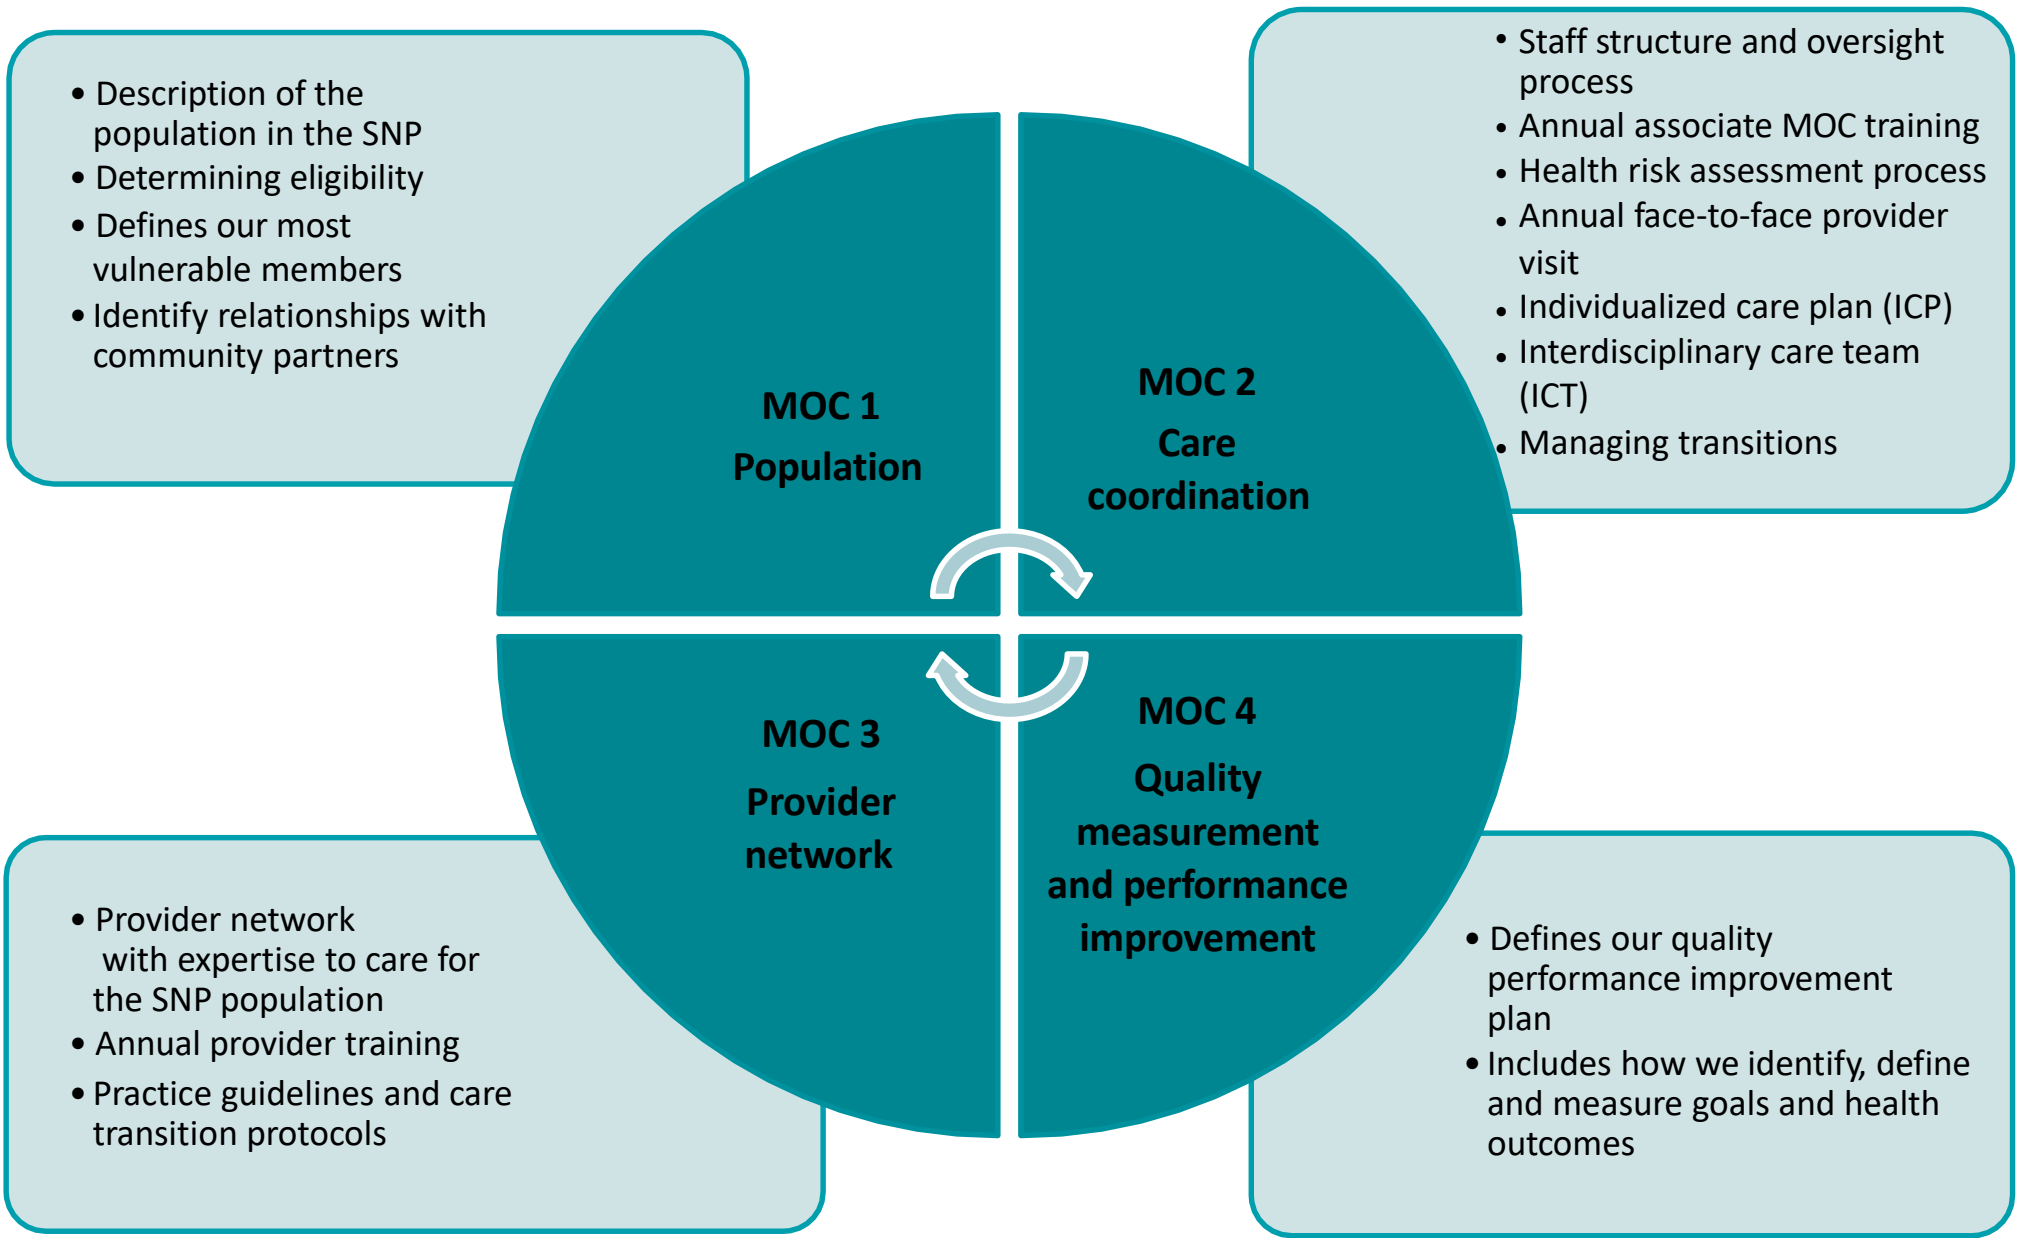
• Description of the population in the SNP
• Determining eligibility
• Defines our most vulnerable members
• Identify relationships with community partners

MOC 1
Population

MOC 2
Care coordination

• Staff structure and oversight process
• Annual associate MOC training
• Health risk assessment process
• Annual face-to-face provider visit
• Individualized care plan (ICP)
• Interdisciplinary care team (ICT)
• Managing transitions

MOC 3
Provider network

MOC 4
Quality measurement and performance improvement

• Provider network with expertise to care for the SNP population
• Annual provider training
• Practice guidelines and care transition protocols

• Defines our quality performance improvement plan
• Includes how we identify, define and measure goals and health outcomes